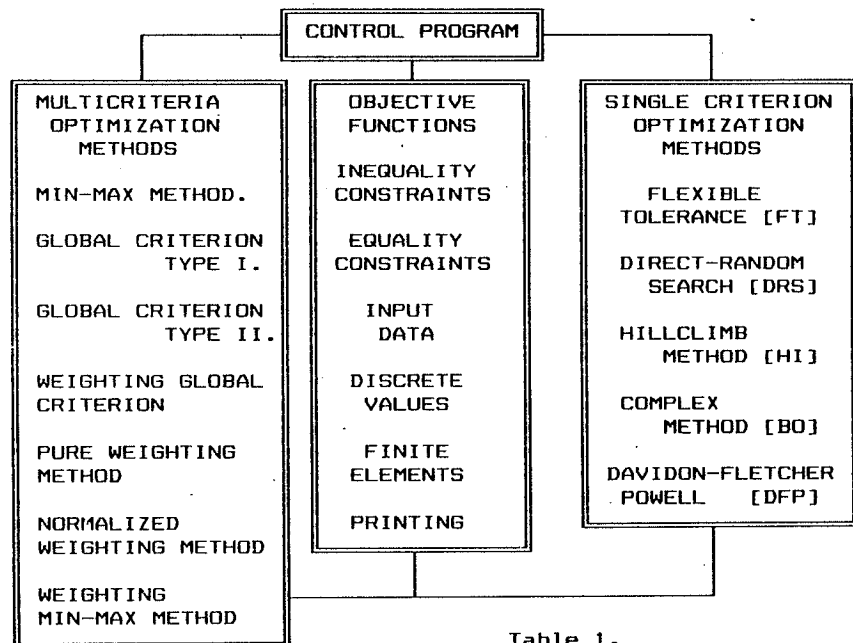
CONTROL PROGRAM

MULTICRITERIA OPTIMIZATION METHODS

MIN-MAX METHOD.

GLOBAL CRITERION TYPE I.

GLOBAL CRITERION TYPE II.

WEIGHTING GLOBAL CRITERION

PURE WEIGHTING METHOD

NORMALIZED WEIGHTING METHOD

WEIGHTING MIN-MAX METHOD

OBJECTIVE FUNCTIONS

INEQUALITY CONSTRAINTS

EQUALITY CONSTRAINTS

INPUT DATA

DISCRETE VALUES

FINITE ELEMENTS

PRINTING

SINGLE CRITERION OPTIMIZATION METHODS

FLEXIBLE TOLERANCE [FT]

DIRECT-RANDOM SEARCH [DRS]

HILLCLIMB METHOD [HI]

COMPLEX METHOD [BO]

DAVIDON-FLETCHER POWELL [DFP]

Table 1.